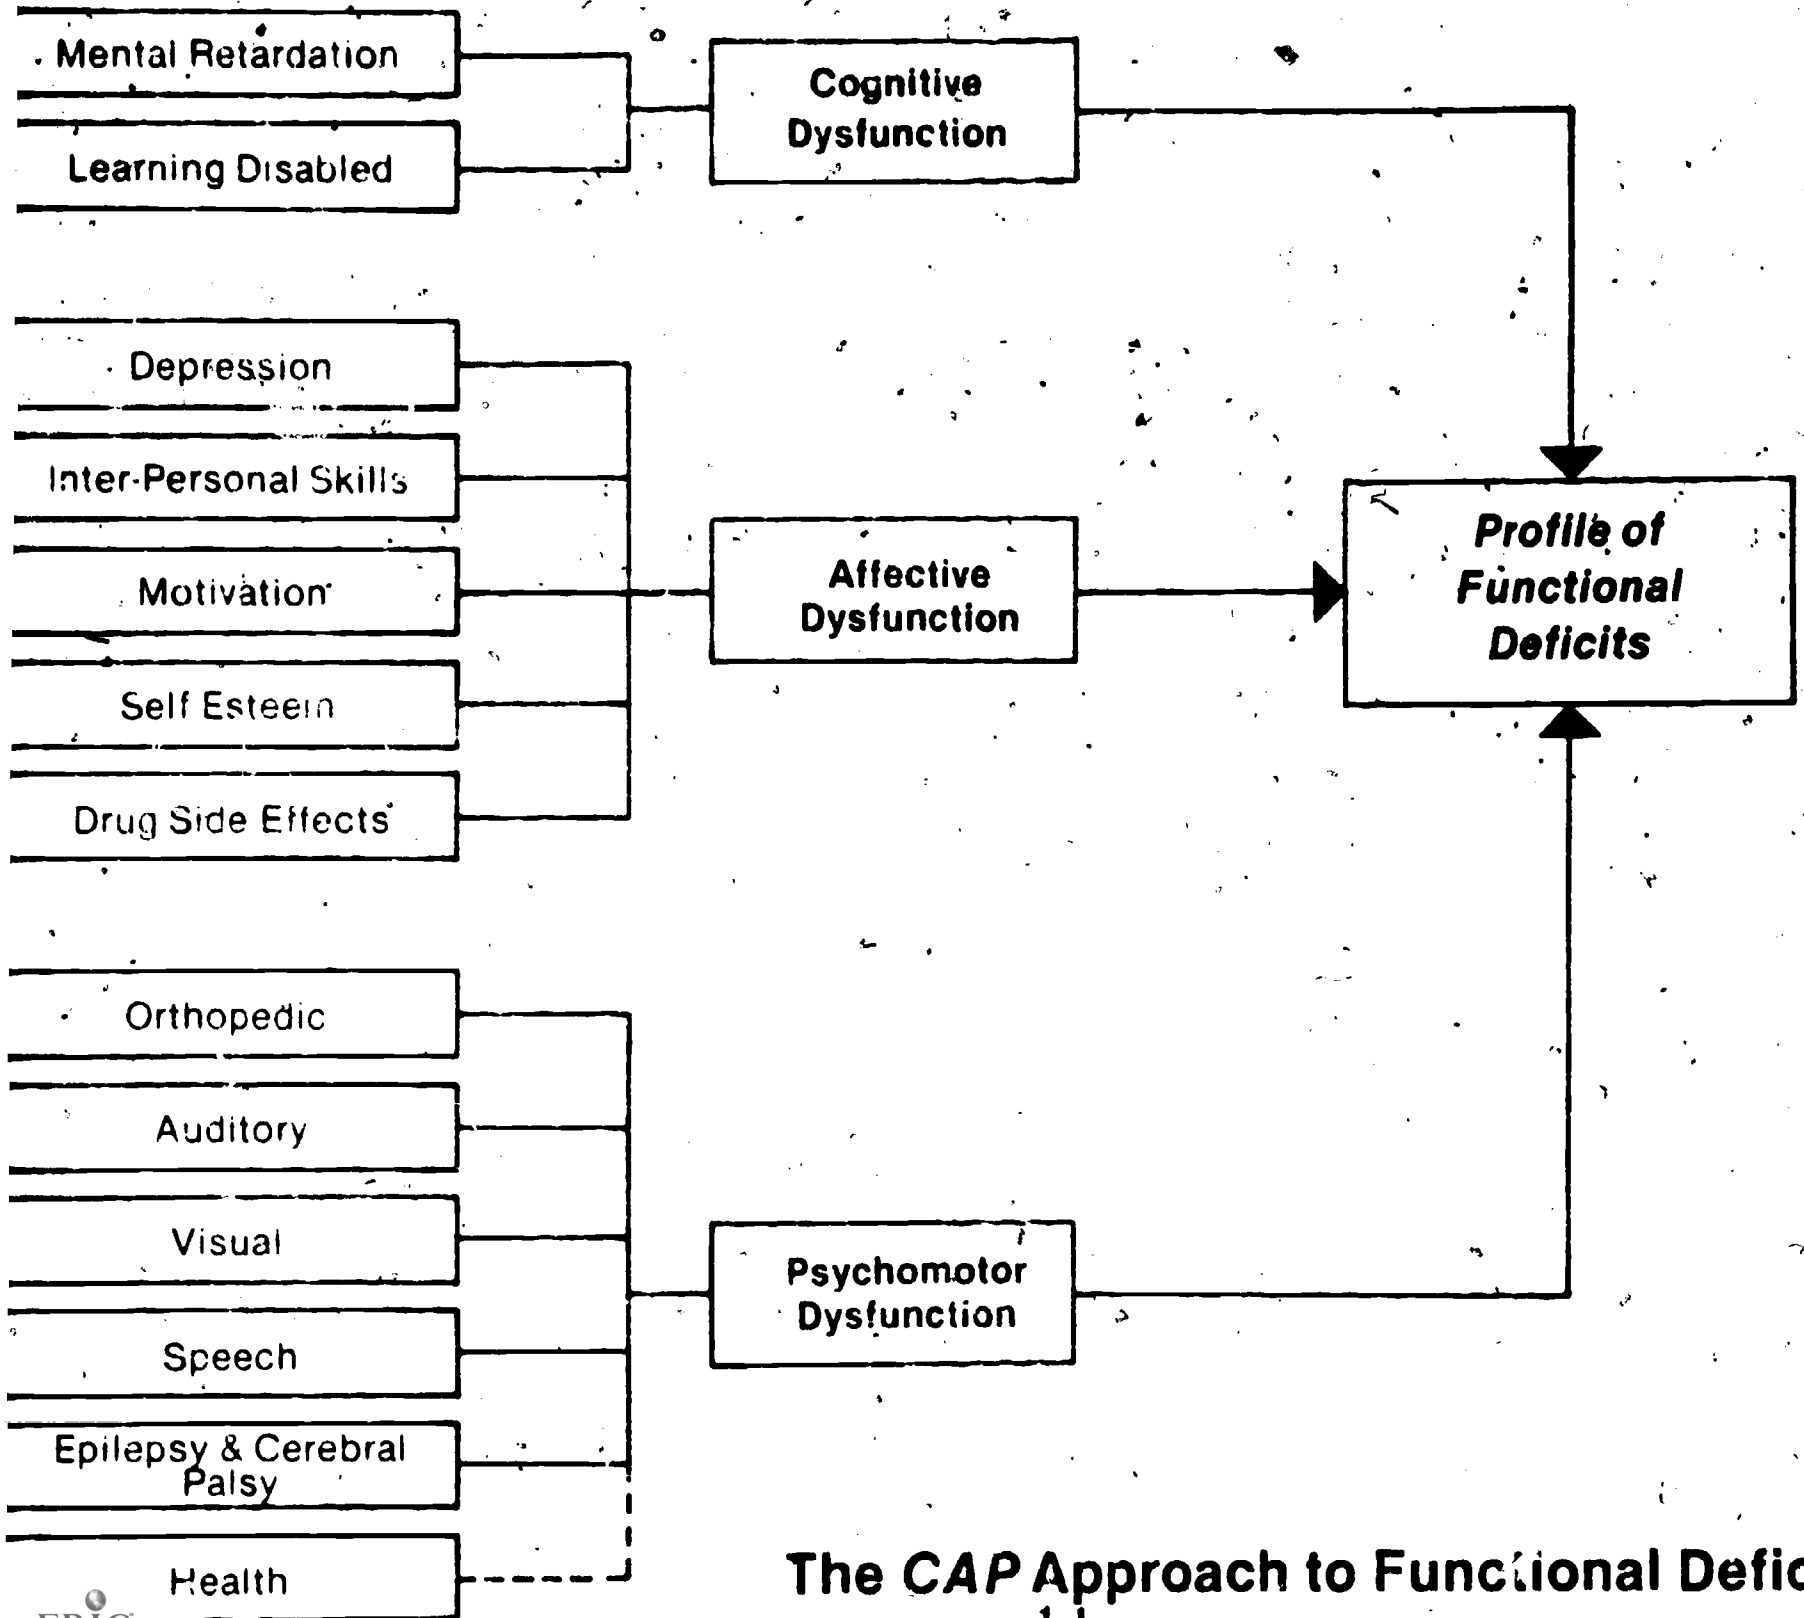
Mental Retardation

Learning Disabled

Cognitive Dysfunction

Depression

Inter-Personal Skills

Motivation

Self Esteem

Drug Side Effects

Affective Dysfunction

Profile of Functional Deficits

Orthopedic

Auditory

Visual

Speech

Epilepsy & Cerebral Palsy

Health

Psychomotor Dysfunction

The *CAP* Approach to Functional Defic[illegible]